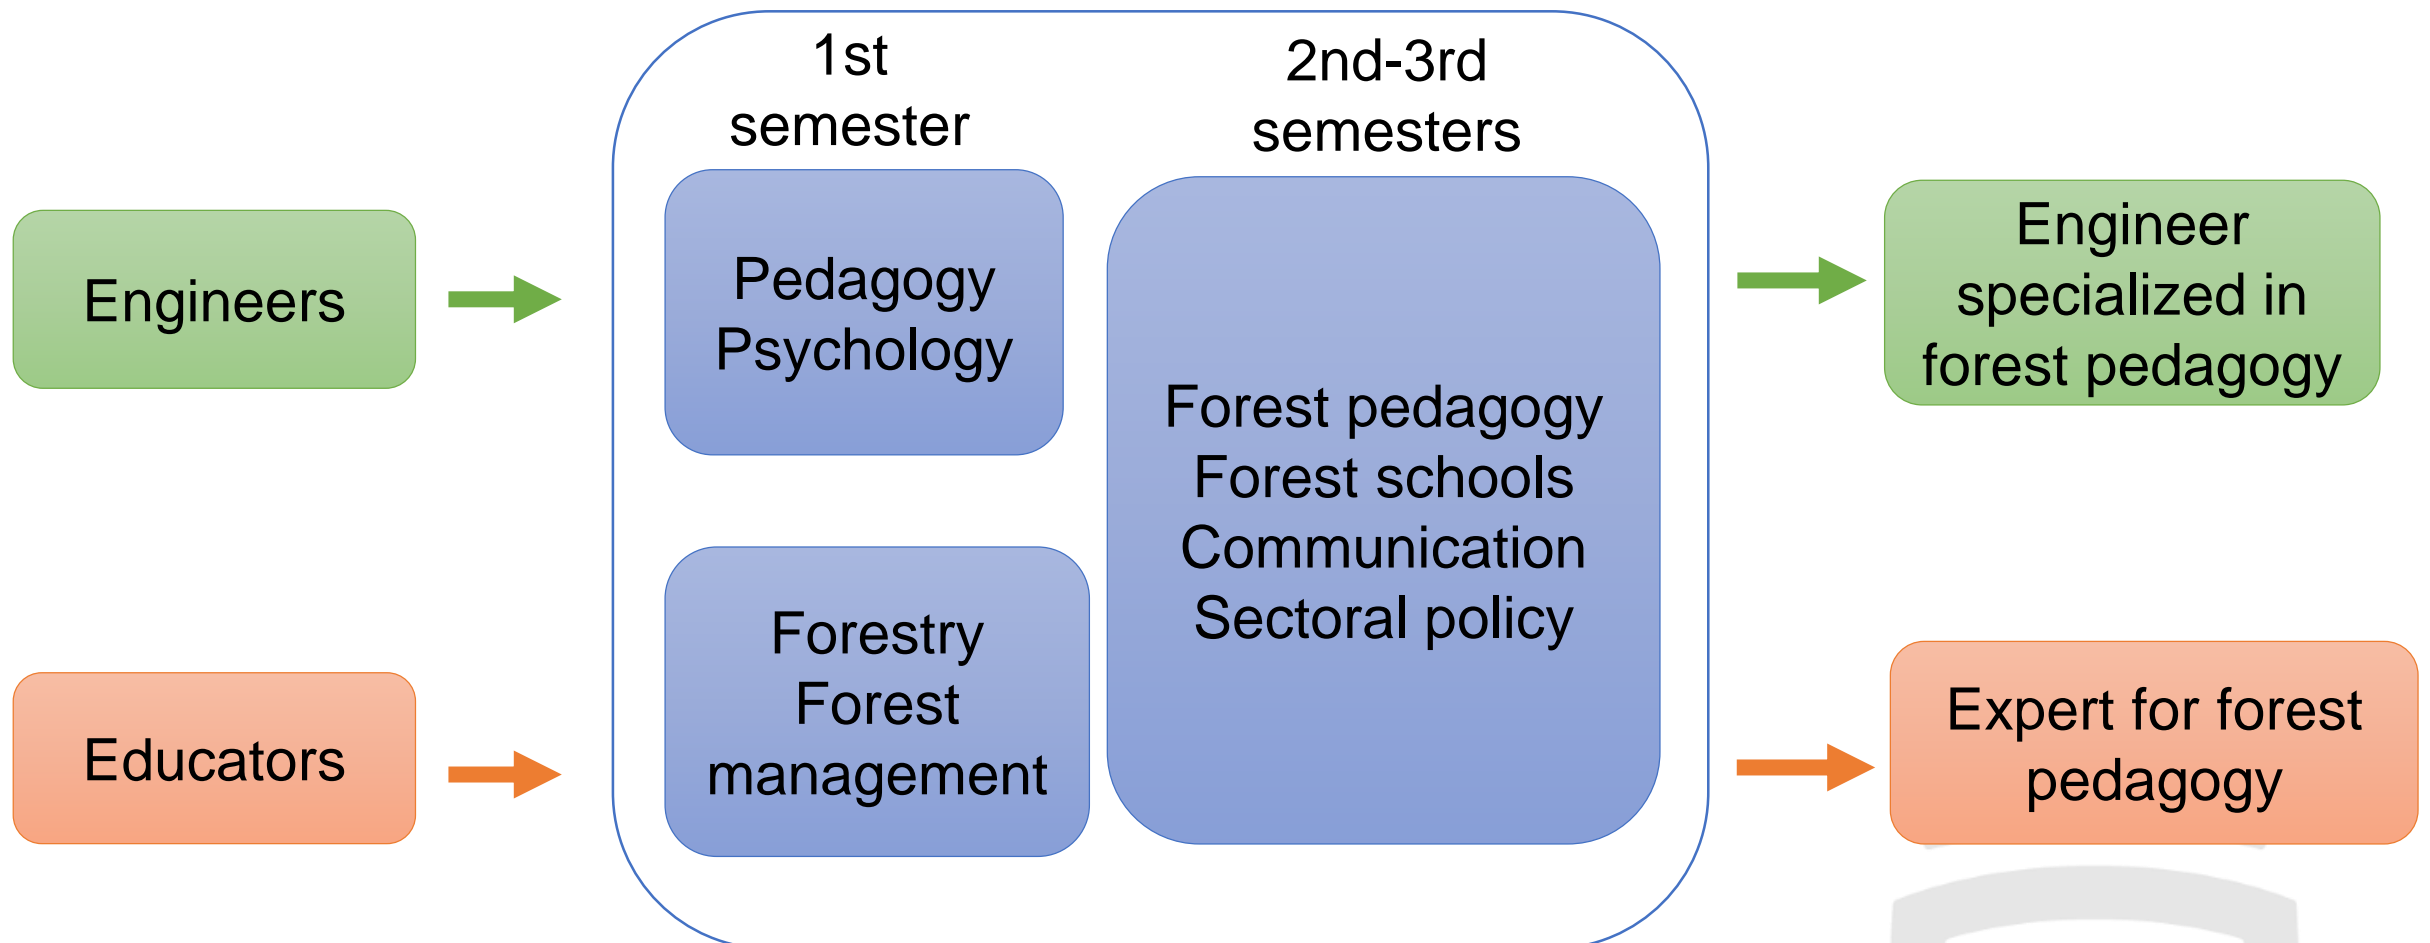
Engineers

Educators

1st semester

Pedagogy
Psychology

Forestry
Forest management

2nd-3rd semesters

Forest pedagogy
Forest schools
Communication
Sectoral policy

Engineer specialized in forest pedagogy

Expert for forest pedagogy